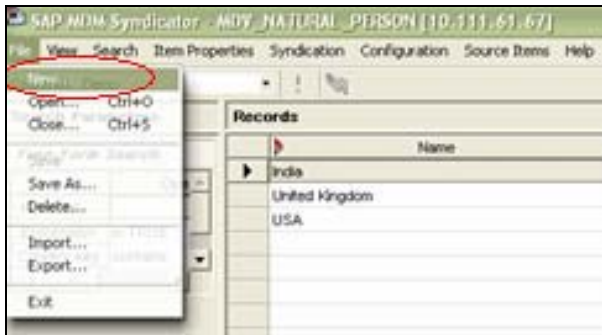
SAP MDM Syndicator - MDV_NATURAL_PERSON [10.111.61.67]

File View Search Item Properties Syndication Configuration Source Items Help

New...
Open... Ctrl+O
Close... Ctrl+S
Save
Save As...
Delete...
Import...
Export...
Exit

Records

Name
India
United Kingdom
USA